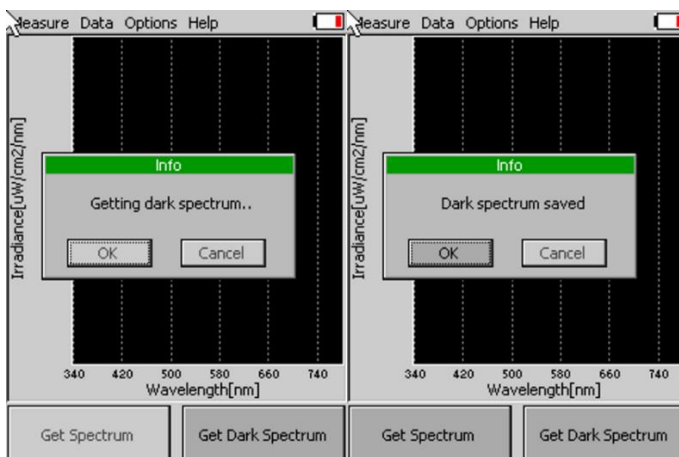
Measure Data Options Help

Irradiance[uW/cm2/nm]

Info

Getting dark spectrum..

OK Cancel

340 420 500 580 660 740

Wavelength[nm]

Get Spectrum

Get Dark Spectrum

Measure Data Options Help

Irradiance[uW/cm2/nm]

Info

Dark spectrum saved

OK Cancel

340 420 500 580 660 740

Wavelength[nm]

Get Spectrum

Get Dark Spectrum